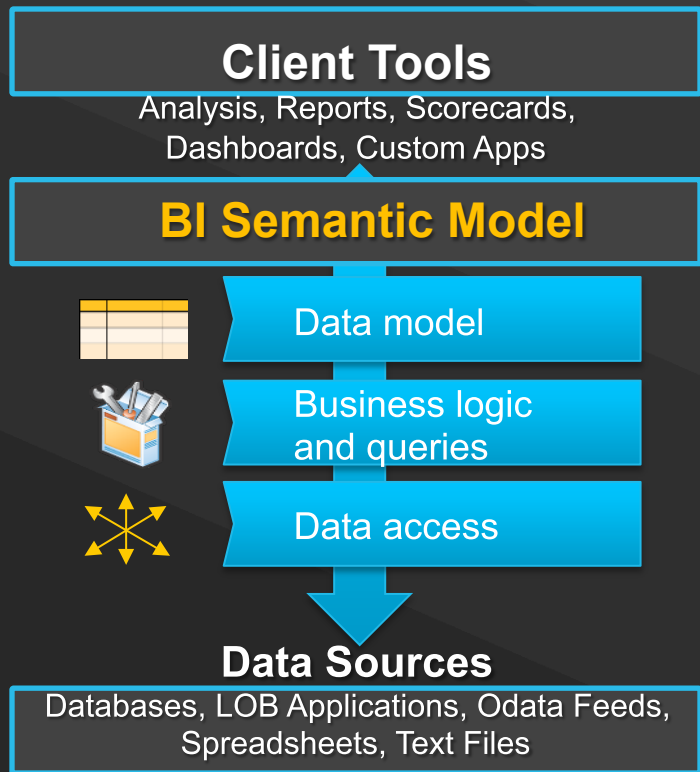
Client Tools
Analysis, Reports, Scorecards, Dashboards, Custom Apps

BI Semantic Model

Data model

Business logic and queries

Data access

Data Sources
Databases, LOB Applications, Odata Feeds, Spreadsheets, Text Files